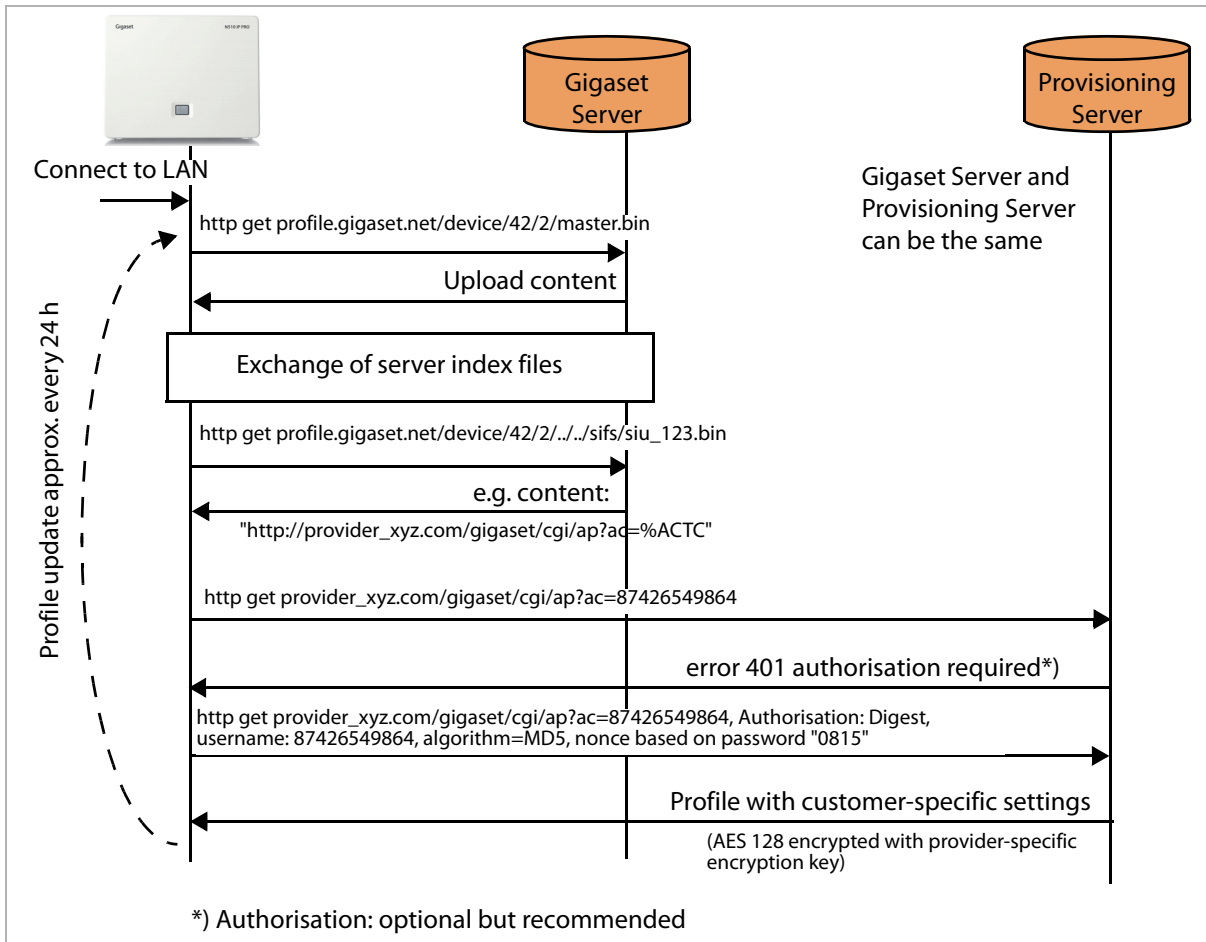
Gigaset N510 IP PRO

Gigaset Server

Provisioning Server

Connect to LAN

Gigaset Server and Provisioning Server can be the same

http get profile.gigaset.net/device/42/2/master.bin

Upload content

Exchange of server index files

http get profile.gigaset.net/device/42/2/../../sifs/siu_123.bin

e.g. content:

"http://provider_xyz.com/gigaset/cgi/ap?ac=%ACTC"

http get provider_xyz.com/gigaset/cgi/ap?ac=87426549864

error 401 authorisation required*)

http get provider_xyz.com/gigaset/cgi/ap?ac=87426549864, Authorisation: Digest, username: 87426549864, algorithm=MD5, nonce based on password "0815"

Profile with customer-specific settings

(AES 128 encrypted with provider-specific encryption key)

Profile update approx. every 24 h

*) Authorisation: optional but recommended